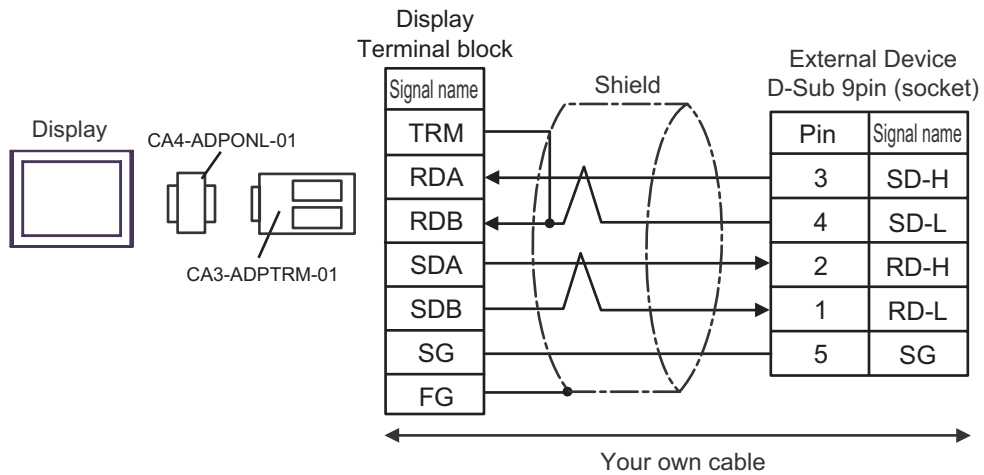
Display

CA4-ADPONL-01

CA3-ADPTRM-01

Display
Terminal block

| Signal name |
|---|
| TRM |
| RDA |
| RDB |
| SDA |
| SDB |
| SG |
| FG |

Shield

External Device
D-Sub 9pin (socket)

| Pin | Signal name |
|---|---|
| 3 | SD-H |
| 4 | SD-L |
| 2 | RD-H |
| 1 | RD-L |
| 5 | SG |

Your own cable